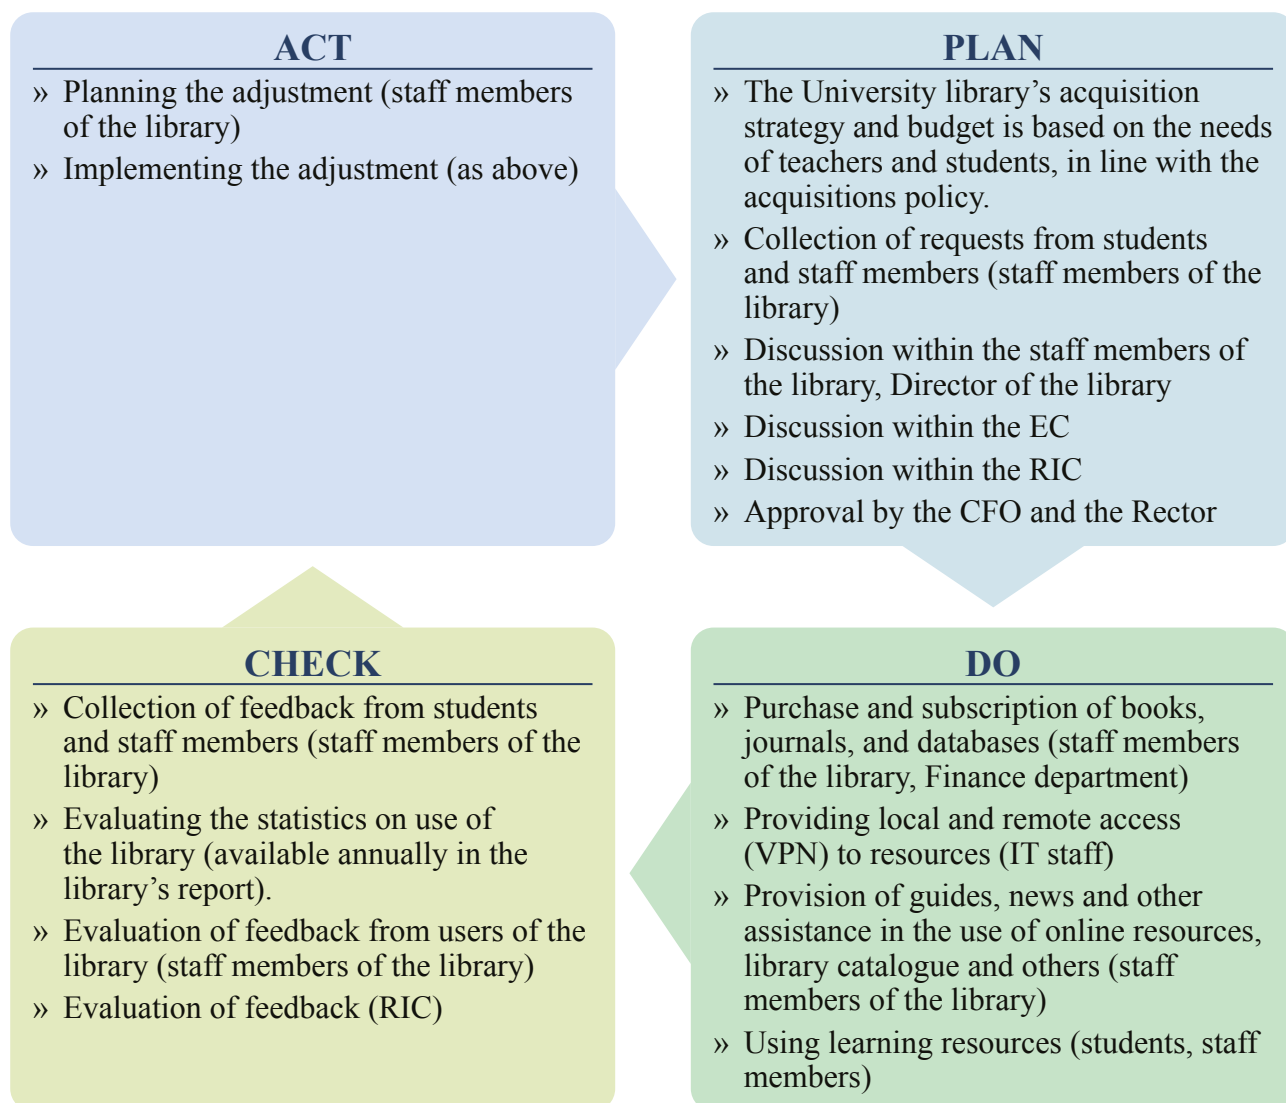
ACT

» Planning the adjustment (staff members of the library)
» Implementing the adjustment (as above)

PLAN

» The University library's acquisition strategy and budget is based on the needs of teachers and students, in line with the acquisitions policy.
» Collection of requests from students and staff members (staff members of the library)
» Discussion within the staff members of the library, Director of the library
» Discussion within the EC
» Discussion within the RIC
» Approval by the CFO and the Rector

CHECK

» Collection of feedback from students and staff members (staff members of the library)
» Evaluating the statistics on use of the library (available annually in the library's report).
» Evaluation of feedback from users of the library (staff members of the library)
» Evaluation of feedback (RIC)

DO

» Purchase and subscription of books, journals, and databases (staff members of the library, Finance department)
» Providing local and remote access (VPN) to resources (IT staff)
» Provision of guides, news and other assistance in the use of online resources, library catalogue and others (staff members of the library)
» Using learning resources (students, staff members)